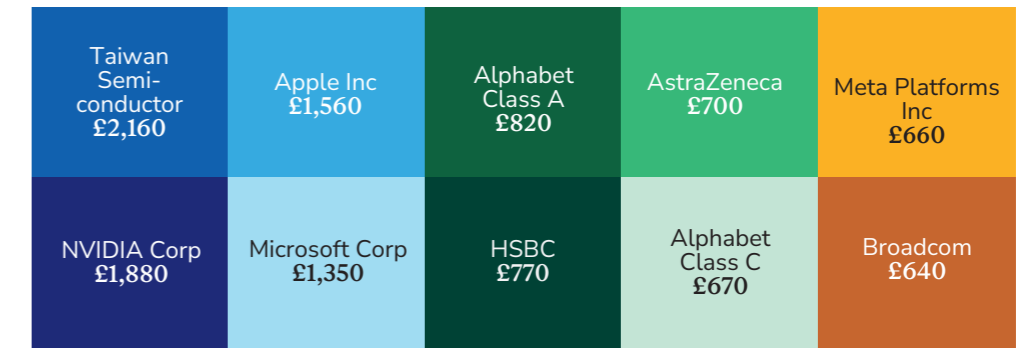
| Taiwan Semiconductor £2,160 | Apple Inc £1,560 | Alphabet Class A £820 | AstraZeneca £700 | Meta Platforms Inc £660 |
|---|---|---|---|---|
| NVIDIA Corp £1,880 | Microsoft Corp £1,350 | HSBC £770 | Alphabet Class C £670 | Broadcom £640 |